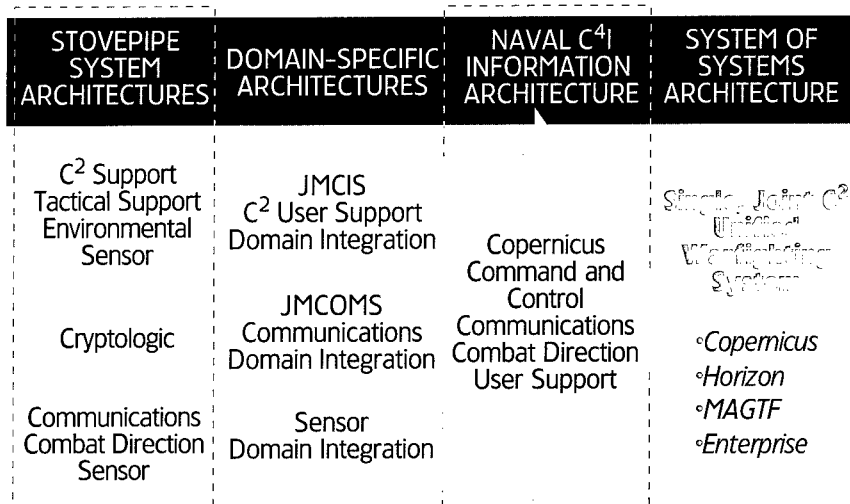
| STOVEPIPE SYSTEM ARCHITECTURES | DOMAIN-SPECIFIC ARCHITECTURES | NAVAL $C^4I$ INFORMATION ARCHITECTURE | SYSTEM OF SYSTEMS ARCHITECTURE |
|---|---|---|---|
| $C^2$ Support Tactical Support Environmental Sensor | JMCIS $C^2$ User Support Domain Integration | Copernicus Command and Control Communications Combat Direction User Support | Single Joint $C^2$ Unified Warfighting System |
| Cryptologic | JMCOMS Communications Domain Integration | | ◦Copernicus ◦Horizon ◦MAGTF ◦Enterprise |
| Communications Combat Direction Sensor | Sensor Domain Integration | | |